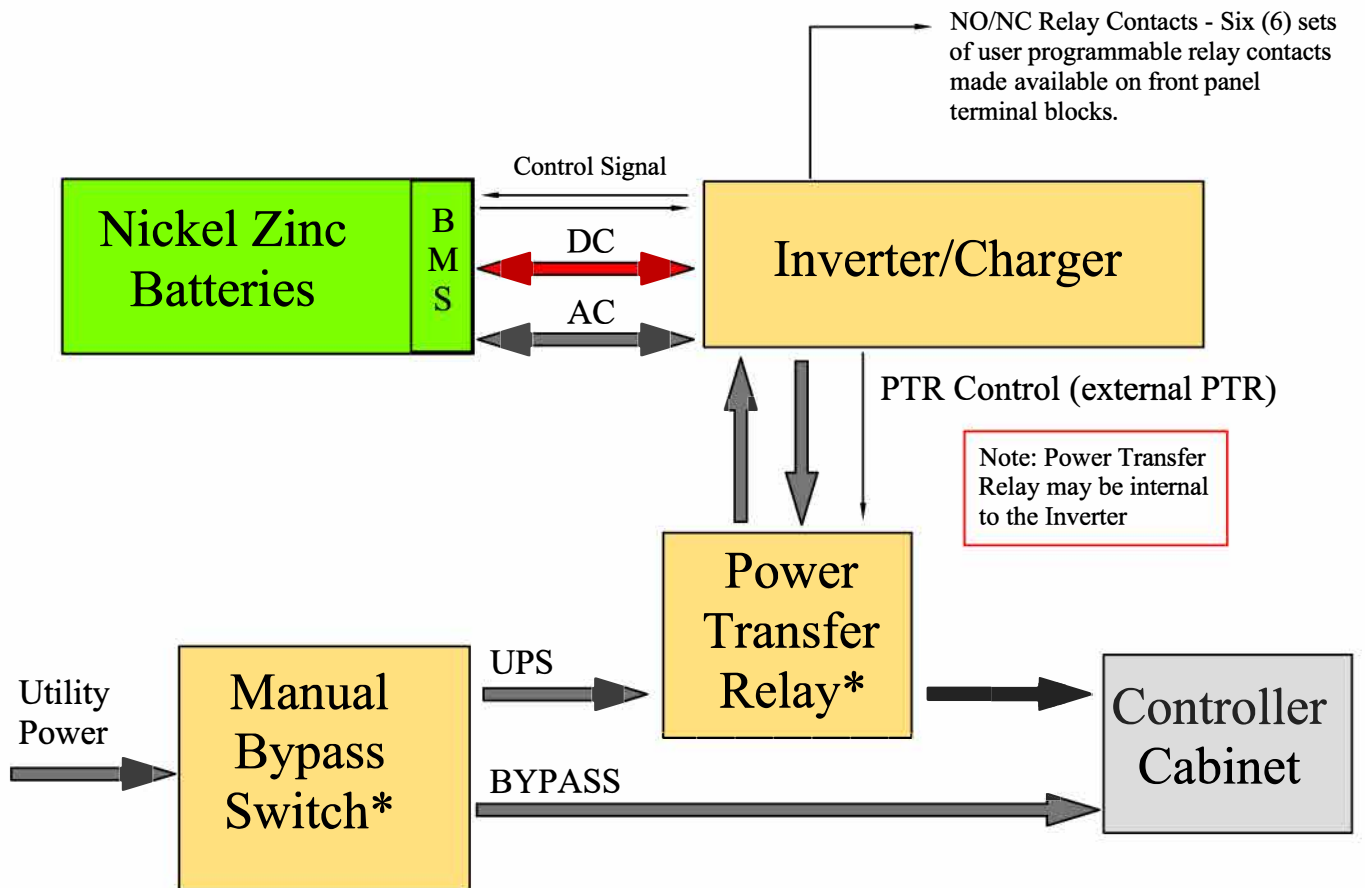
NO/NC Relay Contacts - Six (6) sets of user programmable relay contacts made available on front panel terminal blocks.

Control Signal

Nickel Zinc Batteries

B
M
S

DC

AC

Inverter/Charger

PTR Control (external PTR)

Note: Power Transfer Relay may be internal to the Inverter

Power Transfer Relay*

Utility Power

Manual Bypass Switch*

UPS

BYPASS

Controller Cabinet